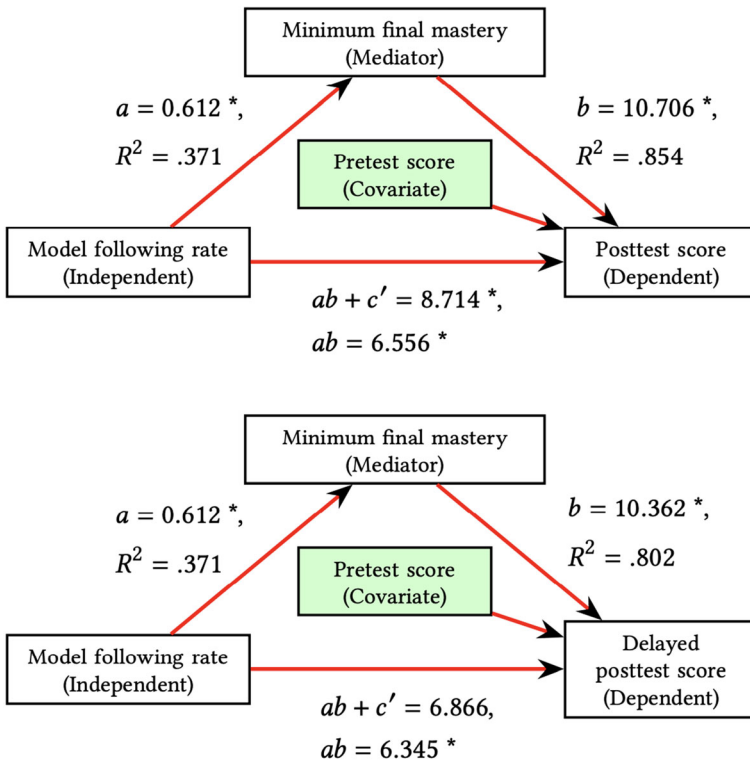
Minimum final mastery
(Mediator)

$a = 0.612$ *,
$R^2 = .371$

$b = 10.706$ *,
$R^2 = .854$

Pretest score
(Covariate)

Model following rate
(Independent)

Posttest score
(Dependent)

$ab + c' = 8.714$ *,
$ab = 6.556$ *

Minimum final mastery
(Mediator)

$a = 0.612$ *,
$R^2 = .371$

$b = 10.362$ *,
$R^2 = .802$

Pretest score
(Covariate)

Model following rate
(Independent)

Delayed
posttest score
(Dependent)

$ab + c' = 6.866$,
$ab = 6.345$ *